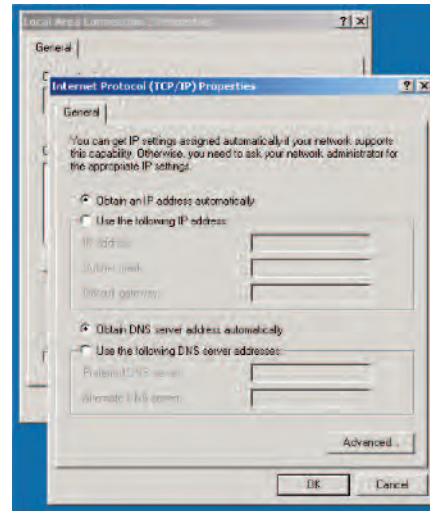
Local Area Connection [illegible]
?
×
General

Internet Protocol (TCP/IP) Properties
?
×
General

You can get IP settings assigned automatically if your network supports this capability. Otherwise, you need to ask your network administrator for the appropriate IP settings.

Obtain an IP address automatically
Use the following IP address:
IP address:
Subnet mask:
Default gateway:

Obtain DNS server address automatically
Use the following DNS server addresses:
Preferred DNS server:
Alternate DNS server:

Advanced...

OK
Cancel